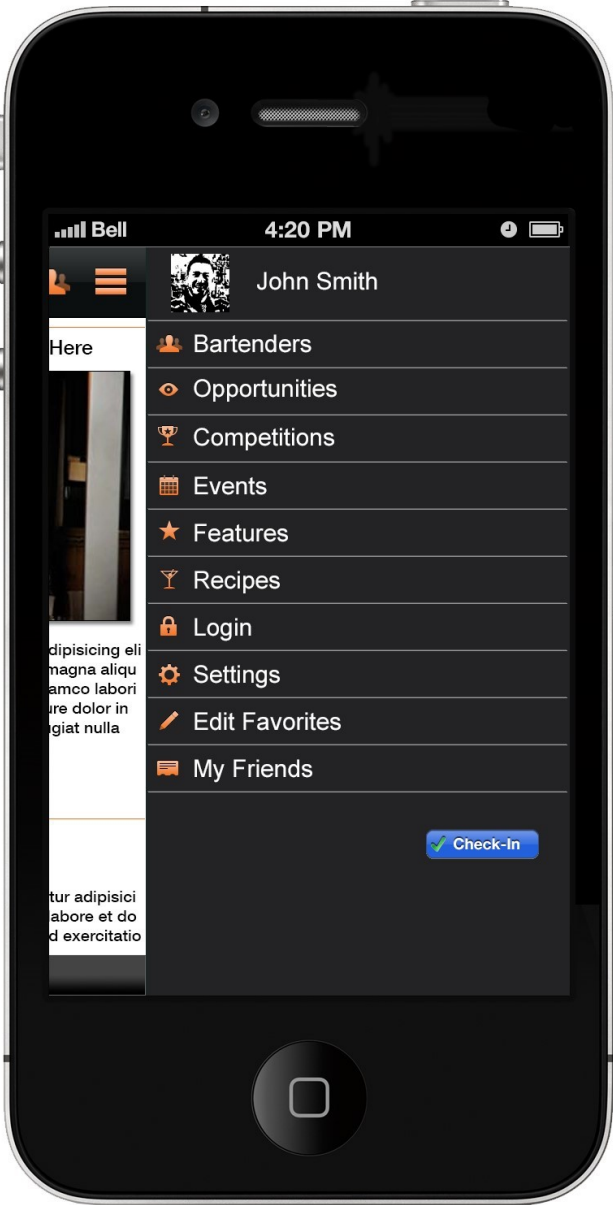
Bell
4:20 PM

Here

dipisicing eli
magna aliqu
amco labori
ure dolor in
giat nulla

tur adipisici
abore et do
d exercitatio

John Smith
Bartenders
Opportunities
Competitions
Events
Features
Recipes
Login
Settings
Edit Favorites
My Friends

Check-In